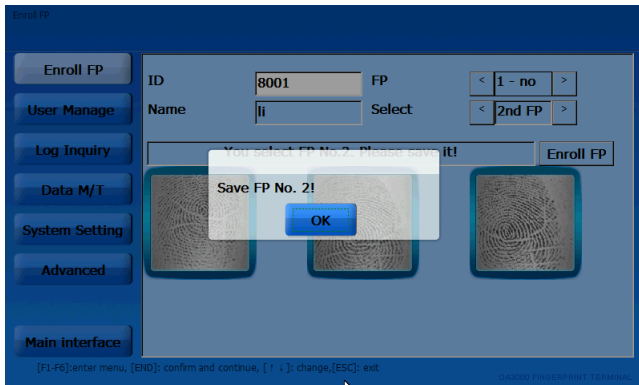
Enroll FP

Enroll FP
User Manage
Log Inquiry
Data M/T
System Setting
Advanced
Main interface

ID 8001
Name li
FP < 1 - no >
Select < 2nd FP >

You select FP No.2. Please save it!
Enroll FP

Save FP No. 2!
OK

[F1-F6]:enter menu, [END]: confirm and continue, [↑ ↓]: change,[ESC]: exit

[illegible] FINGERPRINT TERMINAL